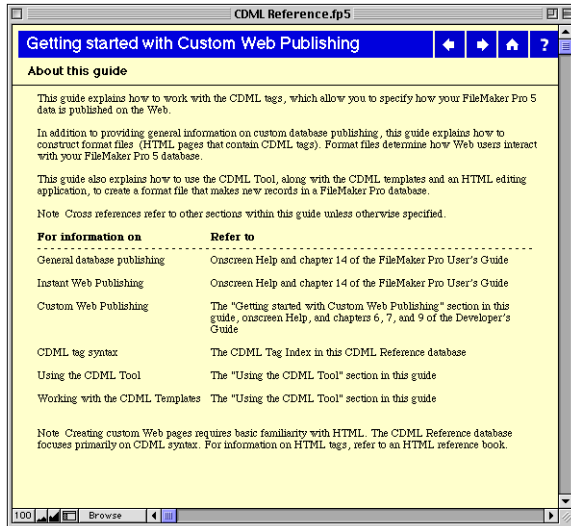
CDML Reference.fp5

Getting started with Custom Web Publishing

?

About this guide

This guide explains how to work with the CDML tags, which allow you to specify how your FileMaker Pro 5 data is published on the Web.

In addition to providing general information on custom database publishing , this guide explains how to construct format files (HTML pages that contain CDML tags). Format files determine how Web users interact with your FileMaker Pro 5 database.

This guide also explains how to use the CDML Tool, along with the CDML templates and an HTML editing application, to create a format file that makes new records in a FileMaker Pro database.

Note Cross references refer to other sections within this guide unless otherwise specified.

| For information on | Refer to |
|---|---|
| General database publishing | Onscreen Help and chapter 14 of the FileMaker Pro User's Guide |
| Instant Web Publishing | Onscreen Help and chapter 14 of the FileMaker Pro User's Guide |
| Custom Web Publishing | The "Getting started with Custom Web Publishing" section in this guide, onscreen Help, and chapters 6, 7, and 9 of the Developer's Guide |
| CDML tag syntax | The CDML Tag Index in this CDML Reference database |
| Using the CDML Tool | The "Using the CDML Tool" section in this guide |
| Working with the CDML Templates | The "Using the CDML Tool" section in this guide |

Note Creating custom Web pages requires basic familiarity with HTML. The CDML Reference database focuses primarily on CDML syntax. For information on HTML tags, refer to an HTML reference book.

100 Browse